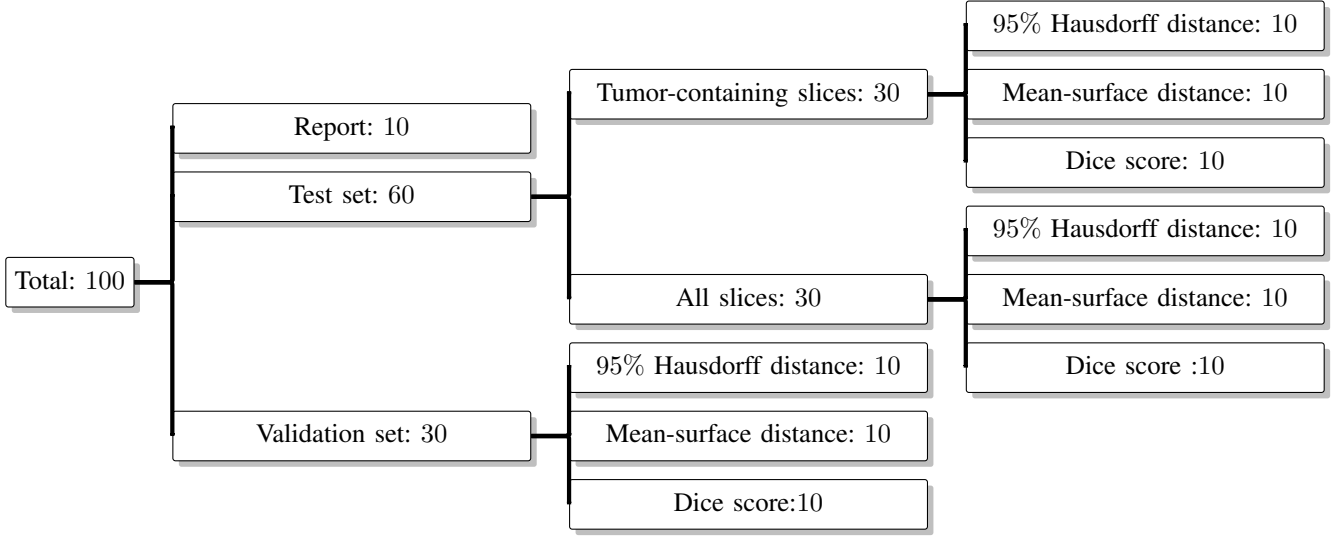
Total: 100

Report: 10

Test set: 60

Tumor-containing slices: 30

95% Hausdorff distance: 10

Mean-surface distance: 10

Dice score: 10

All slices: 30

95% Hausdorff distance: 10

Mean-surface distance: 10

Dice score :10

Validation set: 30

95% Hausdorff distance: 10

Mean-surface distance: 10

Dice score:10